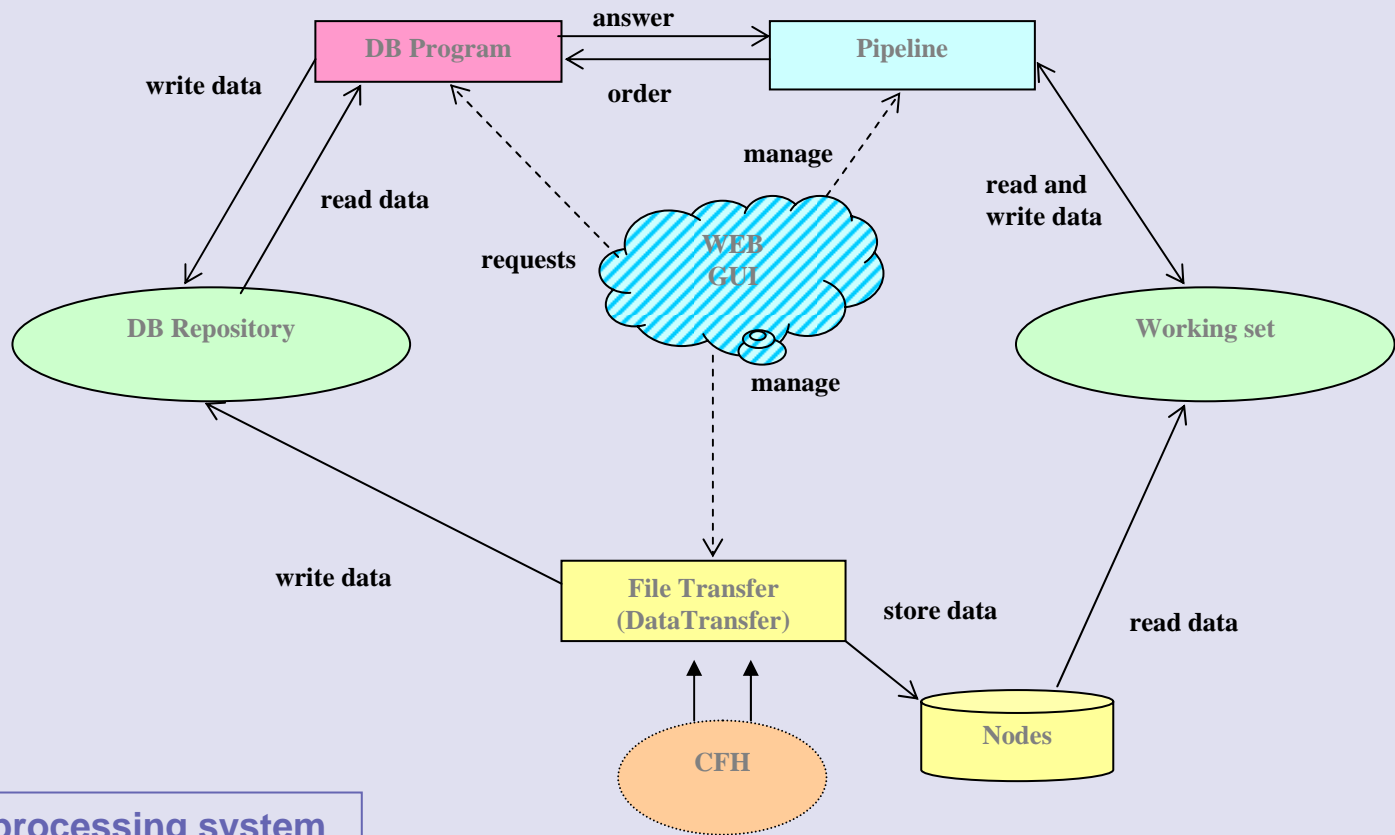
answer

DB Program

Pipeline

order

write data

manage

read data

read and write data

WEB GUI

requests

DB Repository

Working set

manage

write data

File Transfer (DataTransfer)

store data

read data

Nodes

CFH

processing system